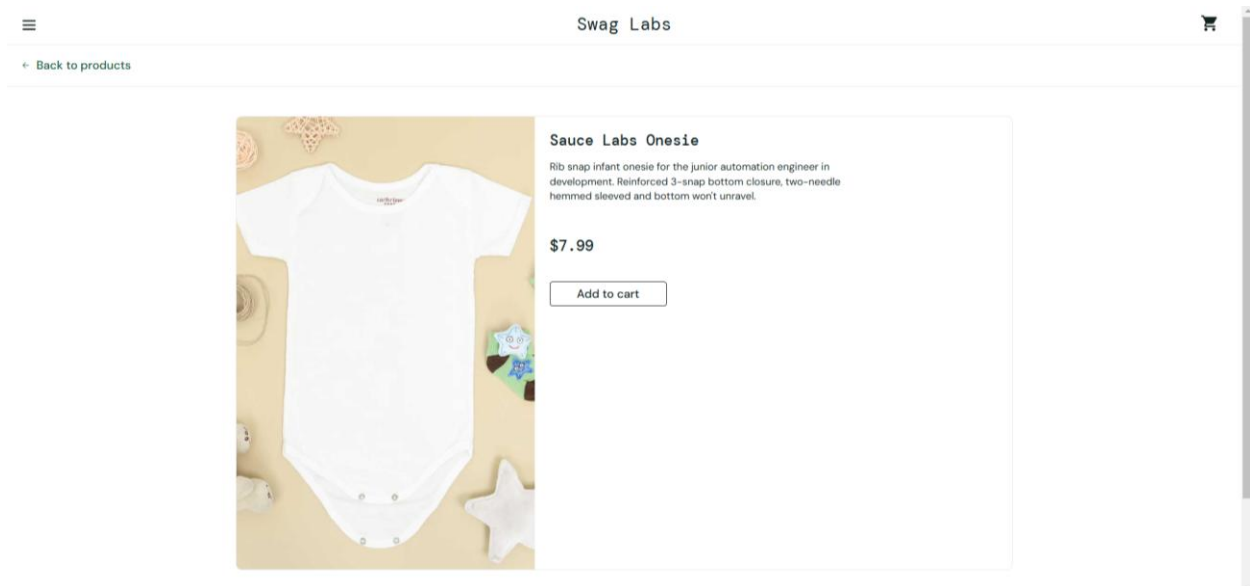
Swag Labs

← Back to products

Sauce Labs Onesie

Rib snap infant onesie for the junior automation engineer in development. Reinforced 3-snap bottom closure, two-needle hemmed sleeved and bottom won't unravel.

$7.99

Add to cart